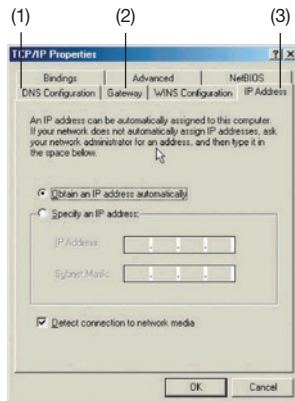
(1) (2) (3)

TCP/IP Properties ? X

Bindings | Advanced | NetBIOS
DNS Configuration | Gateway | WINS Configuration | IP Address

An IP address can be automatically assigned to this computer. If your network does not automatically assign IP addresses, ask your network administrator for an address, and then type it in the space below.

Obtain an IP address automatically

Specify an IP address:

IP Address: . . .

Subnet Mask: . . .

Detect connection to network media

OK Cancel